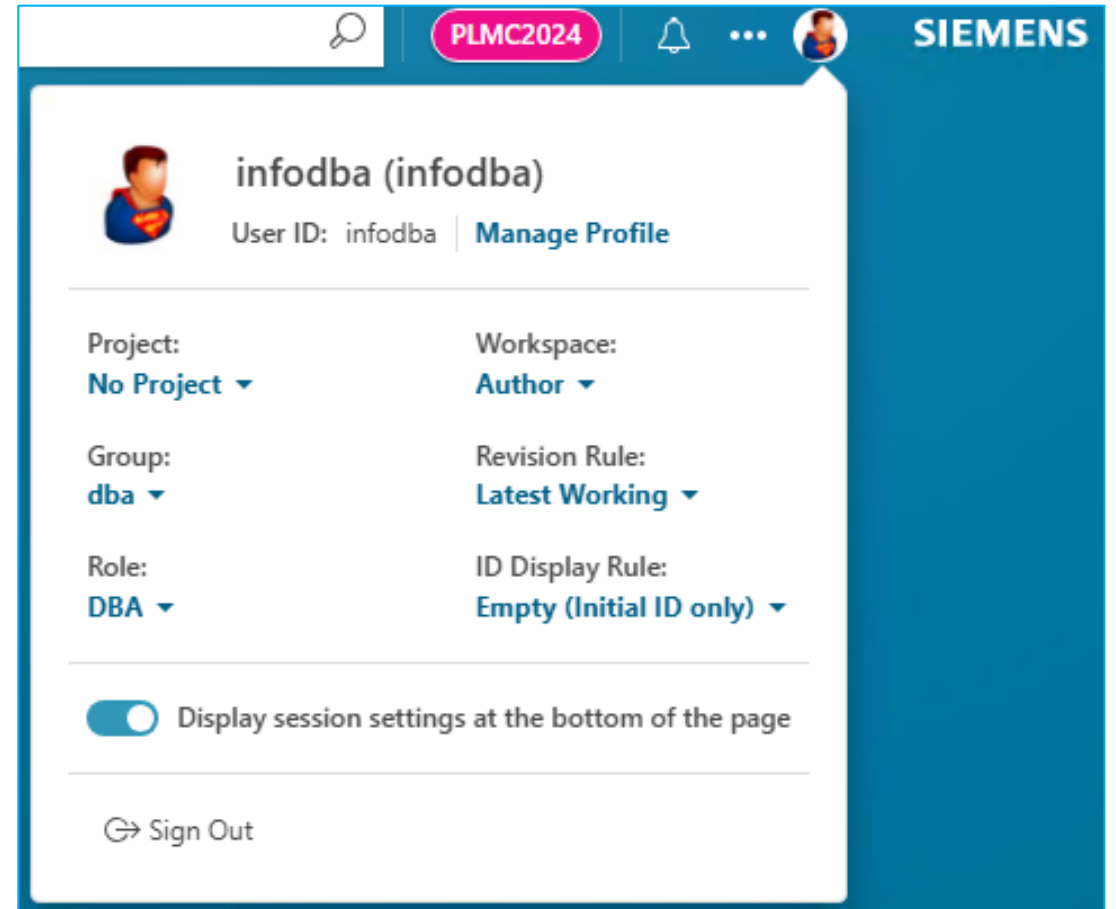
PLMC2024 ••• SIEMENS

infodba (infodba)
User ID: infodba Manage Profile

Project:
No Project

Workspace:
Author

Group:
dba

Revision Rule:
Latest Working

Role:
DBA

ID Display Rule:
Empty (Initial ID only)

Display session settings at the bottom of the page

Sign Out